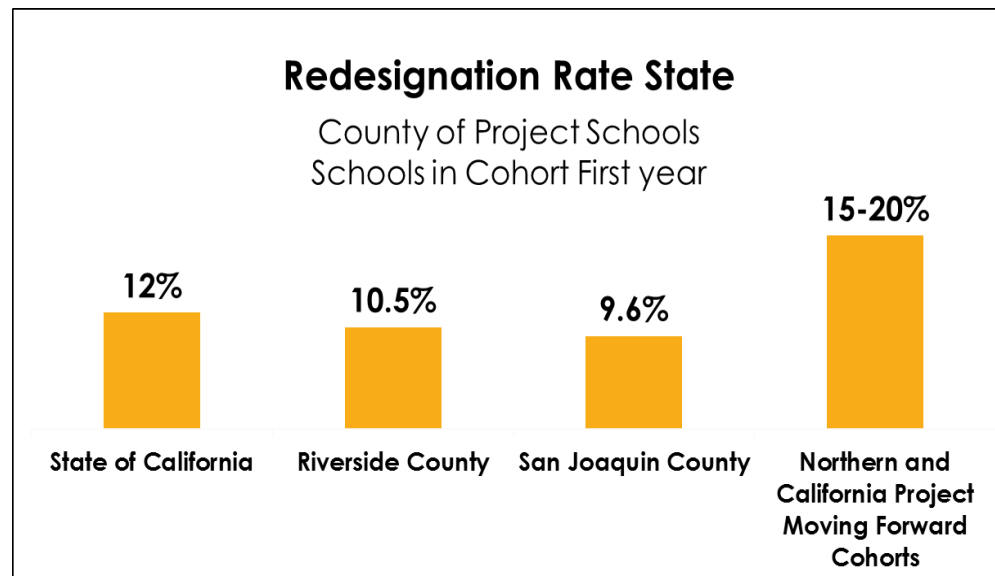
Redesignation Rate State

County of Project Schools
Schools in Cohort First year

12%

10.5%

9.6%

15-20%

State of California

Riverside County

San Joaquin County

Northern and California Project Moving Forward Cohorts